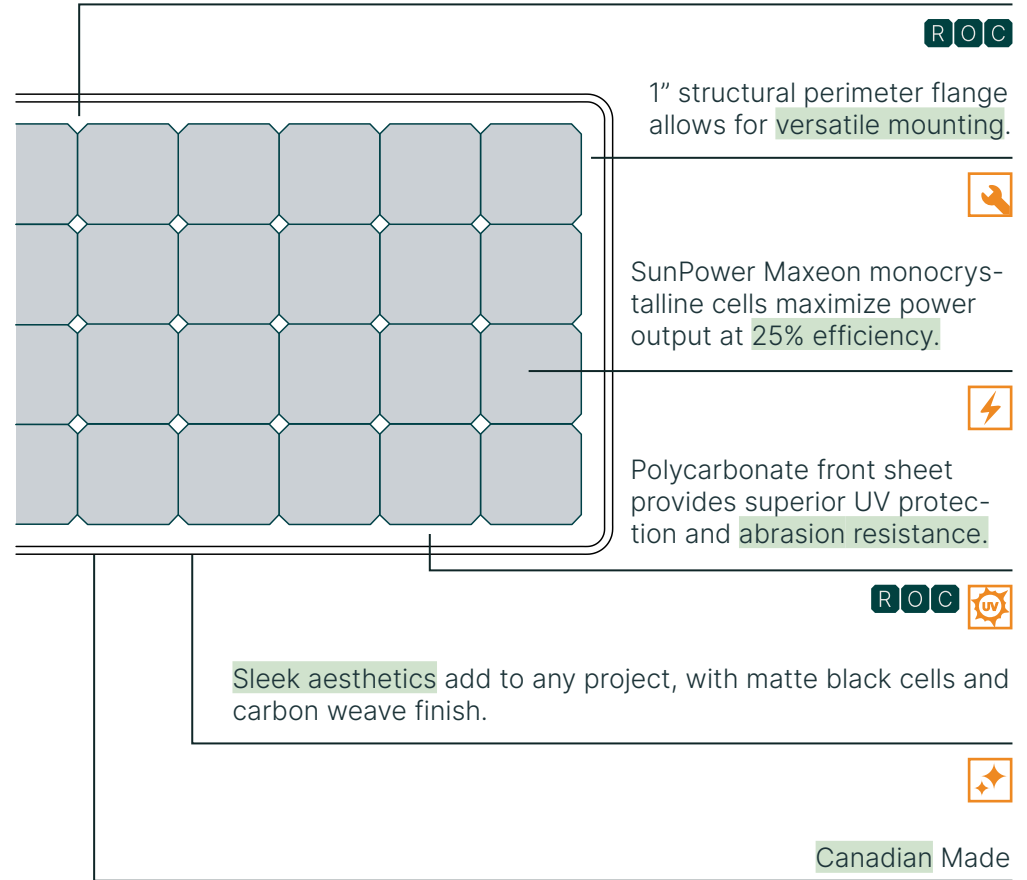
R O C

1” structural perimeter flange allows for versatile mounting.

SunPower Maxeon monocrystalline cells maximize power output at 25% efficiency.

Polycarbonate front sheet provides superior UV protection and abrasion resistance.

R O C UV

Sleek aesthetics add to any project, with matte black cells and carbon weave finish.

Canadian Made